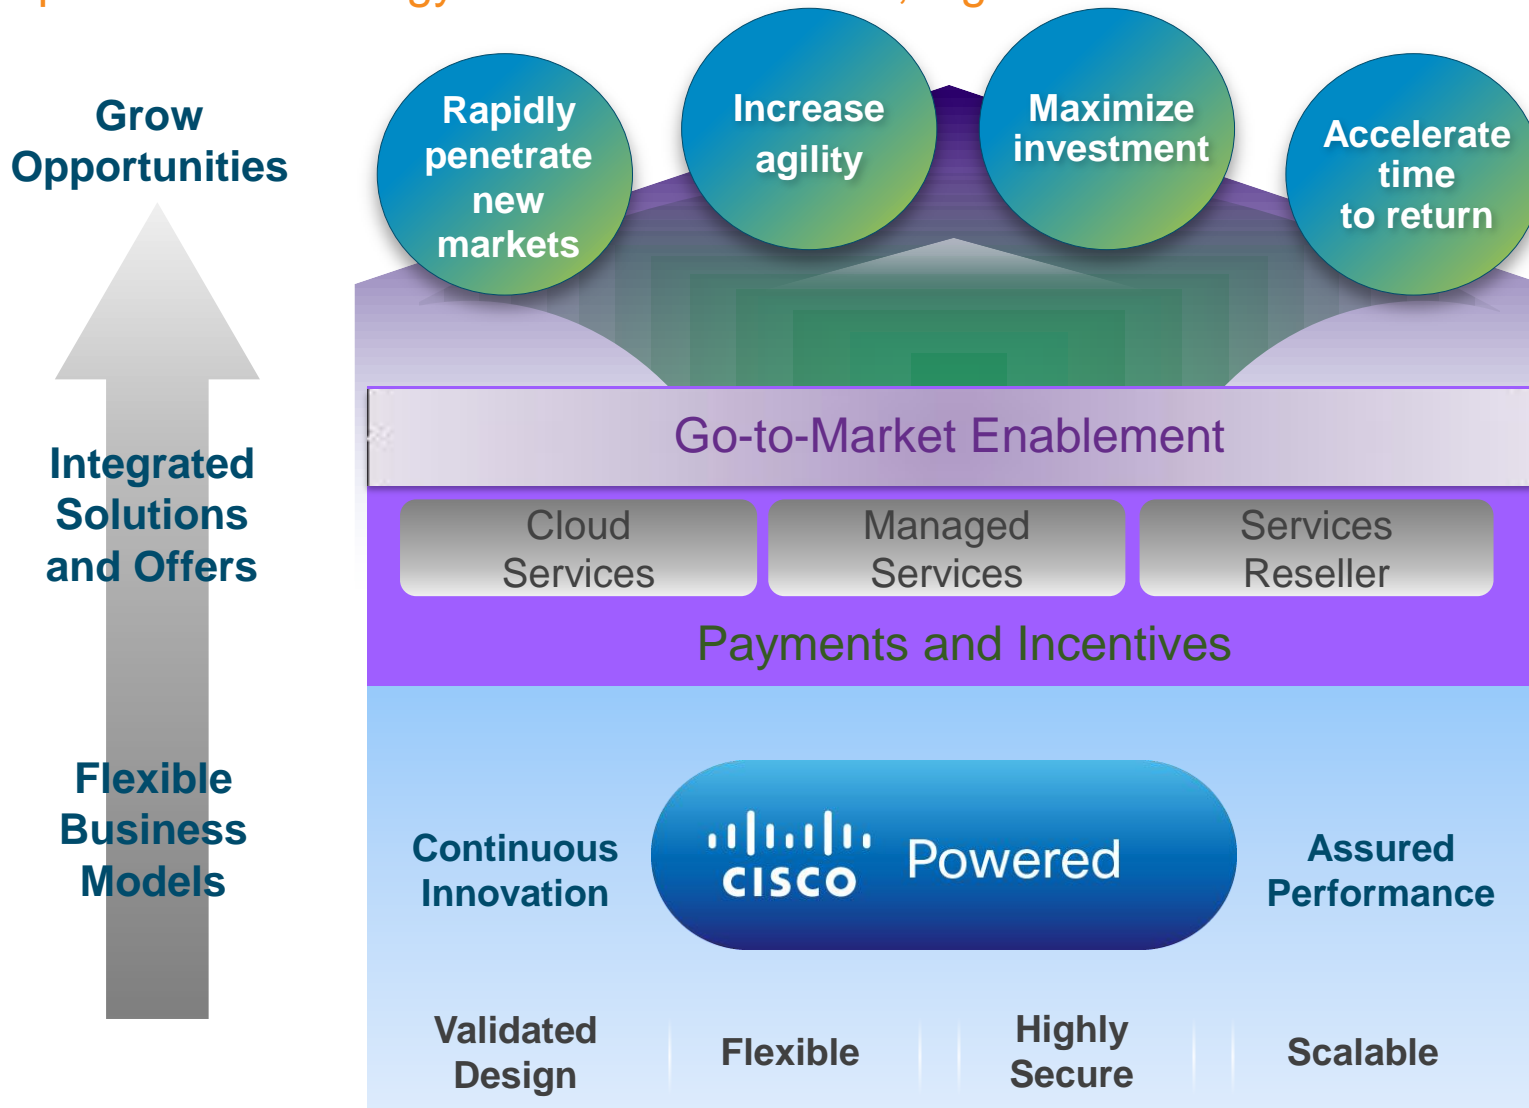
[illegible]

Grow Opportunities

Integrated Solutions and Offers

Flexible Business Models

Rapidly penetrate new markets

Increase agility

Maximize investment

Accelerate time to return

Go-to-Market Enablement

Cloud Services

Managed Services

Services Reseller

Payments and Incentives

Continuous Innovation

CISCO Powered

Assured Performance

Validated Design

Flexible

Highly Secure

Scalable